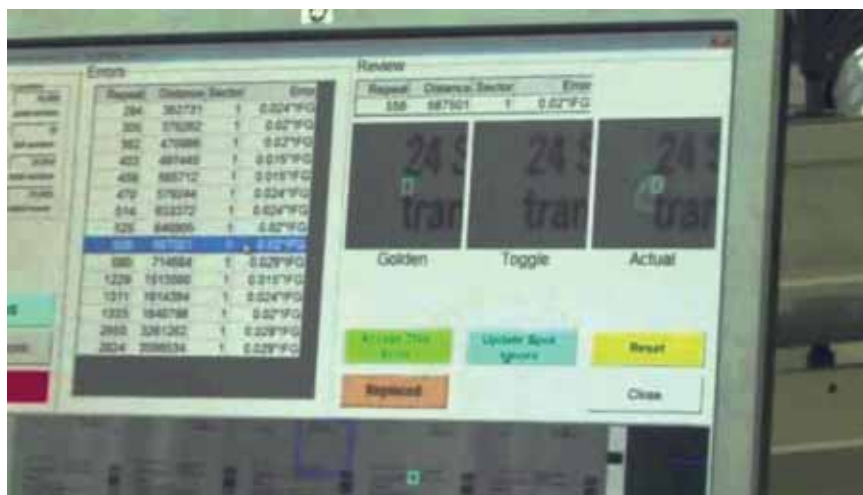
Errors

| Repeat | Distance | Sector | Error |
|---|---|---|---|
| 284 | 382721 | 1 | 0.024"FG |
| 306 | 378262 | 1 | 0.02"FG |
| 362 | 470886 | 1 | 0.02"FG |
| 403 | 497440 | 1 | 0.015"FG |
| 458 | 565712 | 1 | 0.015"FG |
| 470 | 578284 | 1 | 0.024"FG |
| 516 | 633372 | 1 | 0.024"FG |
| 525 | 646905 | 1 | 0.02"FG |
| 558 | 687501 | 1 | 0.02"FG |
| 580 | 714684 | 1 | 0.029"FG |
| 1229 | 1513080 | 1 | 0.015"FG |
| 1311 | 1614394 | 1 | 0.024"FG |
| 1335 | 1640798 | 1 | 0.02"FG |
| 2650 | 3261262 | 1 | 0.029"FG |
| 2824 | 2098534 | 1 | 0.029"FG |

Review

| Repeat | Distance | Sector | Error |
|---|---|---|---|
| 558 | 687501 | 1 | 0.02"FG |

24 S tran
24 S tran
24 S tran

Golden Toggle Actual

Accept This Error

Update Spot Ignore

Reset

Replaced

Close